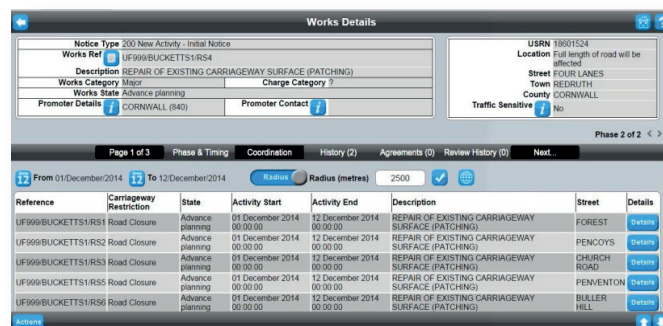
Works Details

Notice Type 200 New Activity - Initial Notice
Works Ref UF999/BUCKETTS1/RS4
Description REPAIR OF EXISTING CARRIAGEWAY SURFACE (PATCHING)
Works Category Major
Charge Category ?
Works State Advance planning
Promoter Details CORNWALL (840)
Promoter Contact

USRN 18601524
Location Full length of road will be affected
Street FOUR LANES
Town REDRUTH
County CORNWALL
Traffic Sensitive No

Phase 2 of 2

Page 1 of 3 | Phase & Timing | Coordination | History (2) | Agreements (0) | Review History (0) | Next...

12 From 01/December/2014 12 To 12/December/2014 Radius Radius (metres) 2500

| Reference | Carriageway Restriction | State | Activity Start | Activity End | Description | Street | Details |
|---|---|---|---|---|---|---|---|
| UF999/BUCKETTS1/RS1 | Road Closure | Advance planning | 01 December 2014 00:00:00 | 12 December 2014 00:00:00 | REPAIR OF EXISTING CARRIAGEWAY SURFACE (PATCHING) | FOREST | Details |
| UF999/BUCKETTS1/RS2 | Road Closure | Advance planning | 01 December 2014 00:00:00 | 12 December 2014 00:00:00 | REPAIR OF EXISTING CARRIAGEWAY SURFACE (PATCHING) | PENCOYS | Details |
| UF999/BUCKETTS1/RS3 | Road Closure | Advance planning | 01 December 2014 00:00:00 | 12 December 2014 00:00:00 | REPAIR OF EXISTING CARRIAGEWAY SURFACE (PATCHING) | CHURCH ROAD | Details |
| UF999/BUCKETTS1/RS5 | Road Closure | Advance planning | 01 December 2014 00:00:00 | 12 December 2014 00:00:00 | REPAIR OF EXISTING CARRIAGEWAY SURFACE (PATCHING) | PENVENTON | Details |
| UF999/BUCKETTS1/RS6 | Road Closure | Advance planning | 01 December 2014 00:00:00 | 12 December 2014 00:00:00 | REPAIR OF EXISTING CARRIAGEWAY SURFACE (PATCHING) | BULLER HILL | Details |

Actions